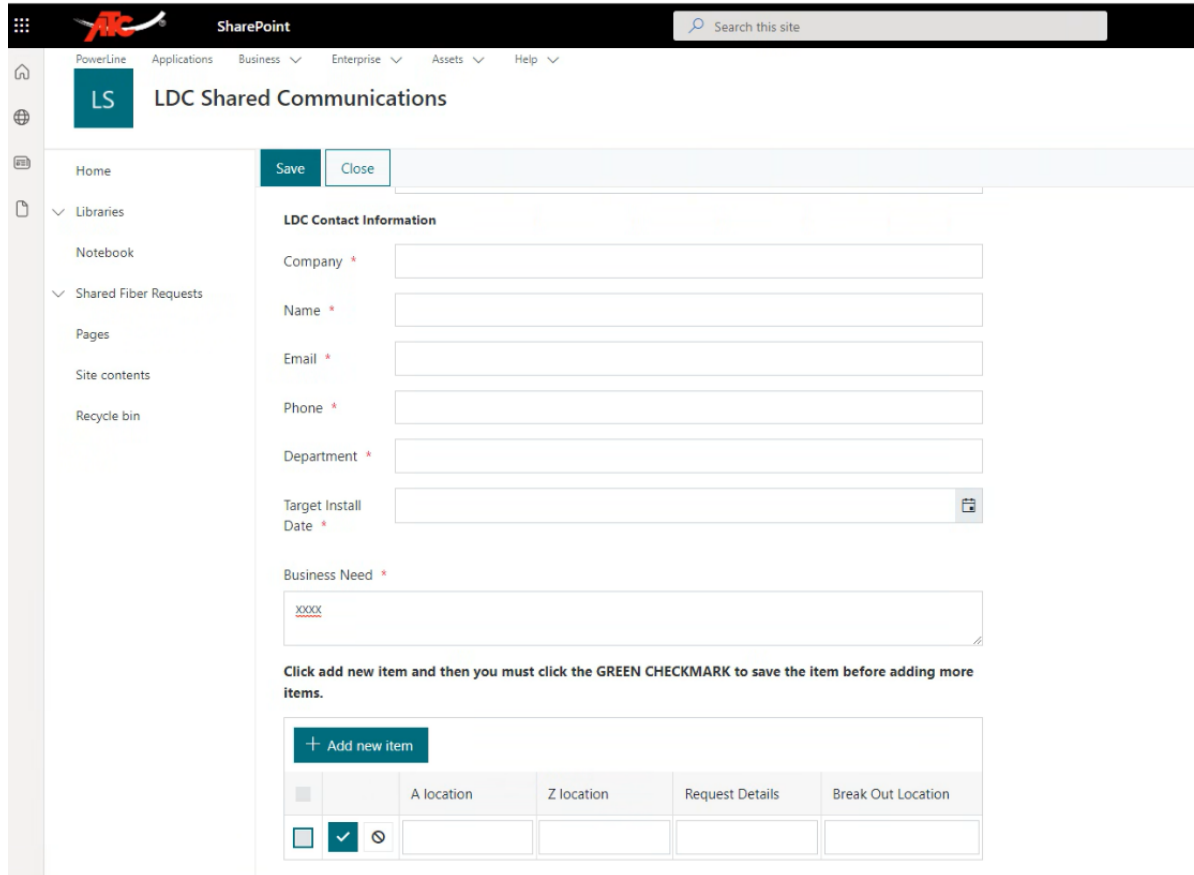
ATC SharePoint

Search this site

PowerLine Applications Business Enterprise Assets Help

LS LDC Shared Communications

Home
Libraries
Notebook
Shared Fiber Requests
Pages
Site contents
Recycle bin

Save Close

LDC Contact Information

Company *

Name *

Email *

Phone *

Department *

Target Install Date *

Business Need *

xxxx

Click add new item and then you must click the GREEN CHECKMARK to save the item before adding more items.

+ Add new item

| | | A location | Z location | Request Details | Break Out Location |
|---|---|---|---|---|---|
| | | | | | |